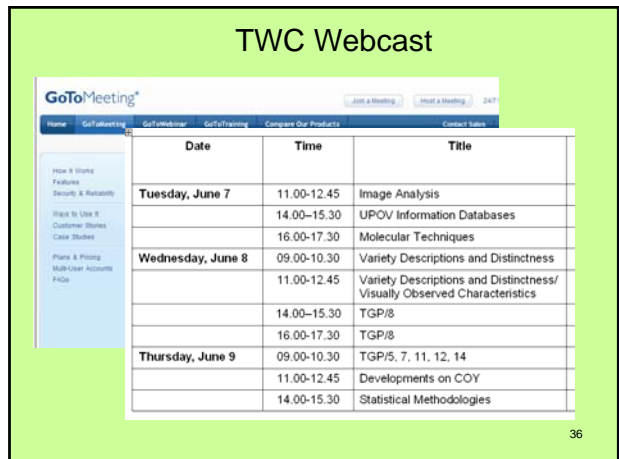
TWC Webcast

GoToMeeting

Join a Meeting Host a Meeting 24/7

Home GoToMeeting GoToWebinar GoToTraining Compare Our Products Contact Sales

How It Works
Features
Security & Reliability

Ways to Use It
Customer Stories
Case Studies

Plans & Pricing
Multi-User Accounts
FAQs

| Date | Time | Title |
|---|---|---|
| Tuesday, June 7 | 11.00-12.45 | Image Analysis |
| | 14.00–15.30 | UPOV Information Databases |
| | 16.00-17.30 | Molecular Techniques |
| Wednesday, June 8 | 09.00-10.30 | Variety Descriptions and Distinctness |
| | 11.00-12.45 | Variety Descriptions and Distinctness/ Visually Observed Characteristics |
| | 14.00–15.30 | TGP/8 |
| | 16.00-17.30 | TGP/8 |
| Thursday, June 9 | 09.00-10.30 | TGP/5, 7, 11, 12, 14 |
| | 11.00-12.45 | Developments on COY |
| | 14.00-15.30 | Statistical Methodologies |

36